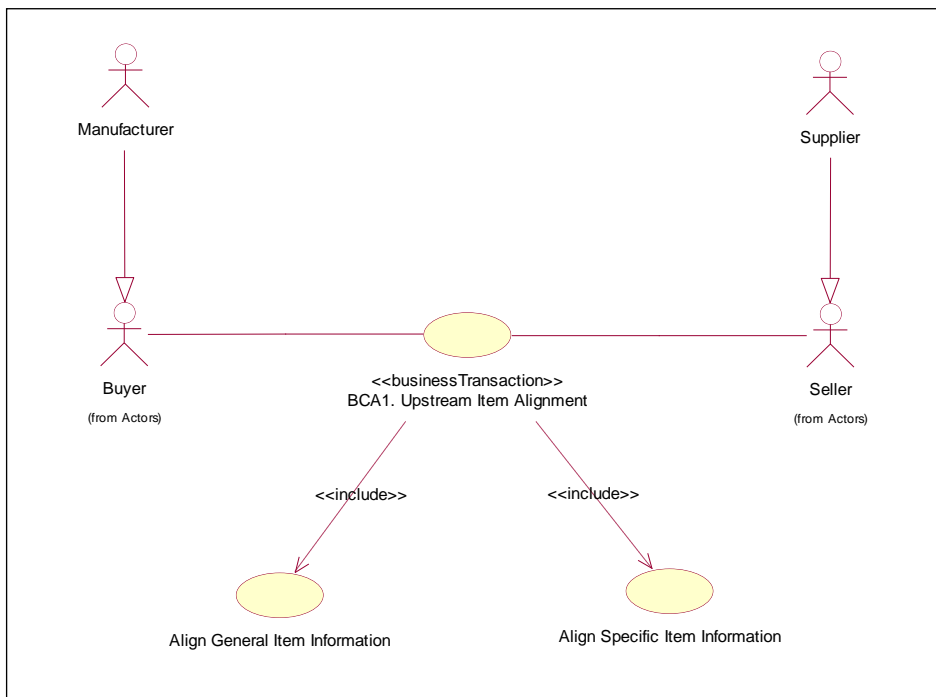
Manufacturer

Supplier

Buyer
(from Actors)

<<businessTransaction>>
BCA1. Upstream Item Alignment

Seller
(from Actors)

<<include>>

<<include>>

Align General Item Information

Align Specific Item Information